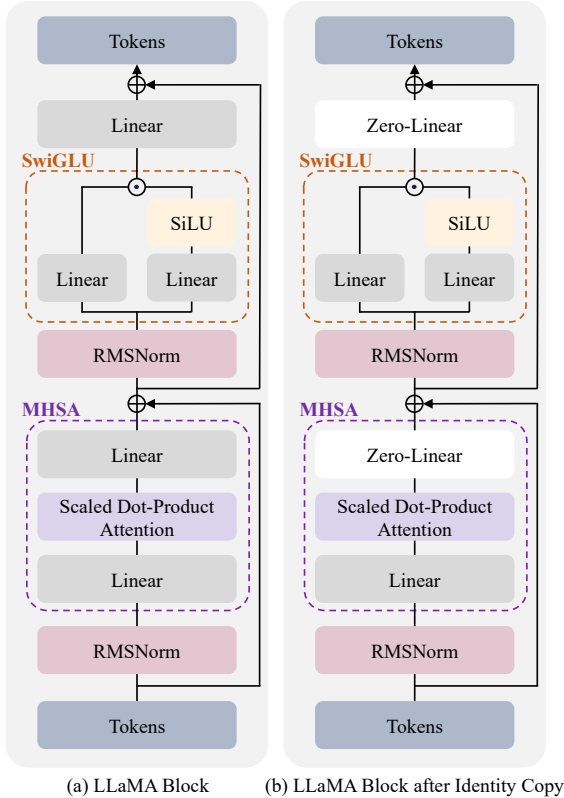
Tokens

Linear

SwiGLU

SiLU

Linear

Linear

RMSNorm

MHSA

Linear

Scaled Dot-Product Attention

Linear

RMSNorm

Tokens

(a) LLaMA Block

Tokens

Zero-Linear

SwiGLU

SiLU

Linear

Linear

RMSNorm

MHSA

Zero-Linear

Scaled Dot-Product Attention

Linear

RMSNorm

Tokens

(b) LLaMA Block after Identity Copy